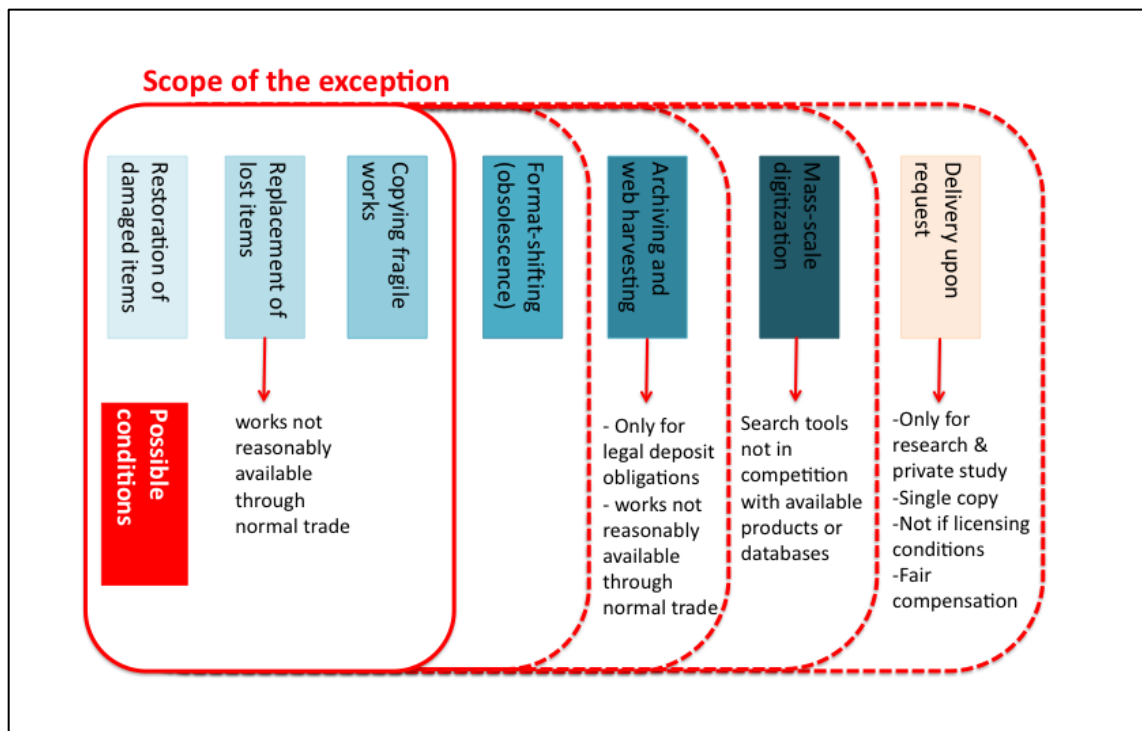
Scope of the exception

Restoration of damaged items

Replacement of lost items

Copying fragile works

Format-shifting (obsolescence)

Archiving and web harvesting

Mass-scale digitization

Delivery upon request

Possible conditions

works not reasonably available through normal trade

- Only for legal deposit obligations
- works not reasonably available through normal trade

Search tools not in competition with available products or databases

-Only for research & private study
-Single copy
-Not if licensing conditions
-Fair compensation